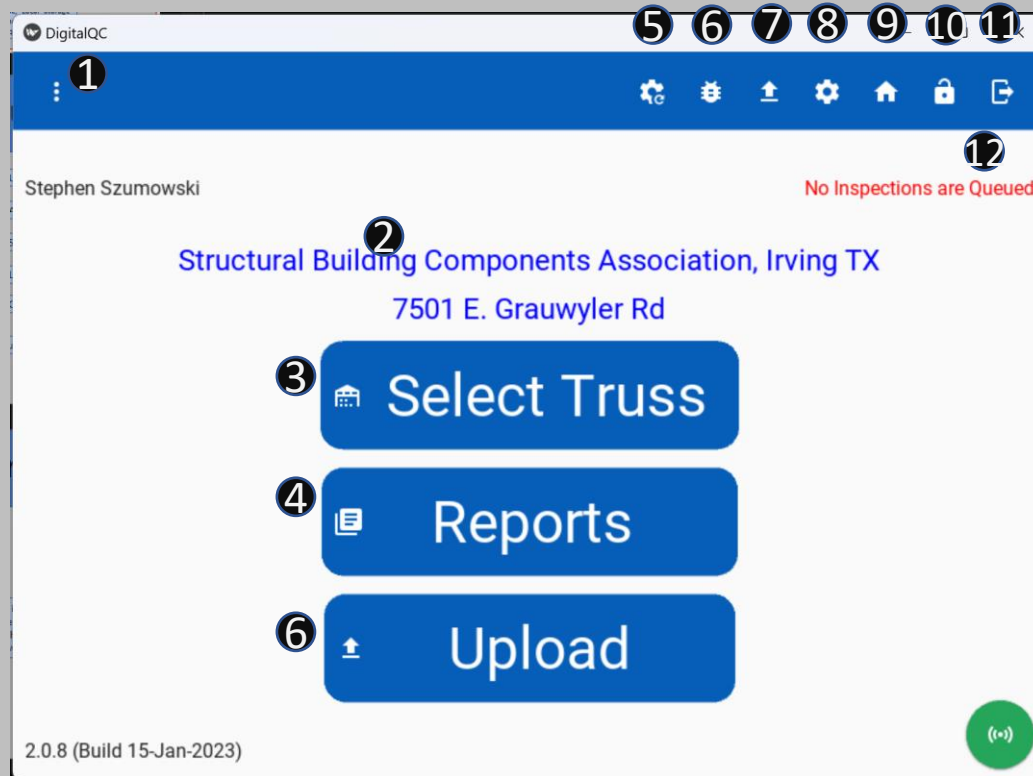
DigitalQC

5 6 7 8 9 10 11

1

12

Stephen Szumowski

No Inspections are Queued

2

Structural Building Components Association, Irving TX

7501 E. Grauwyler Rd

3 Select Truss

4 Reports

6 Upload

2.0.8 (Build 15-Jan-2023)